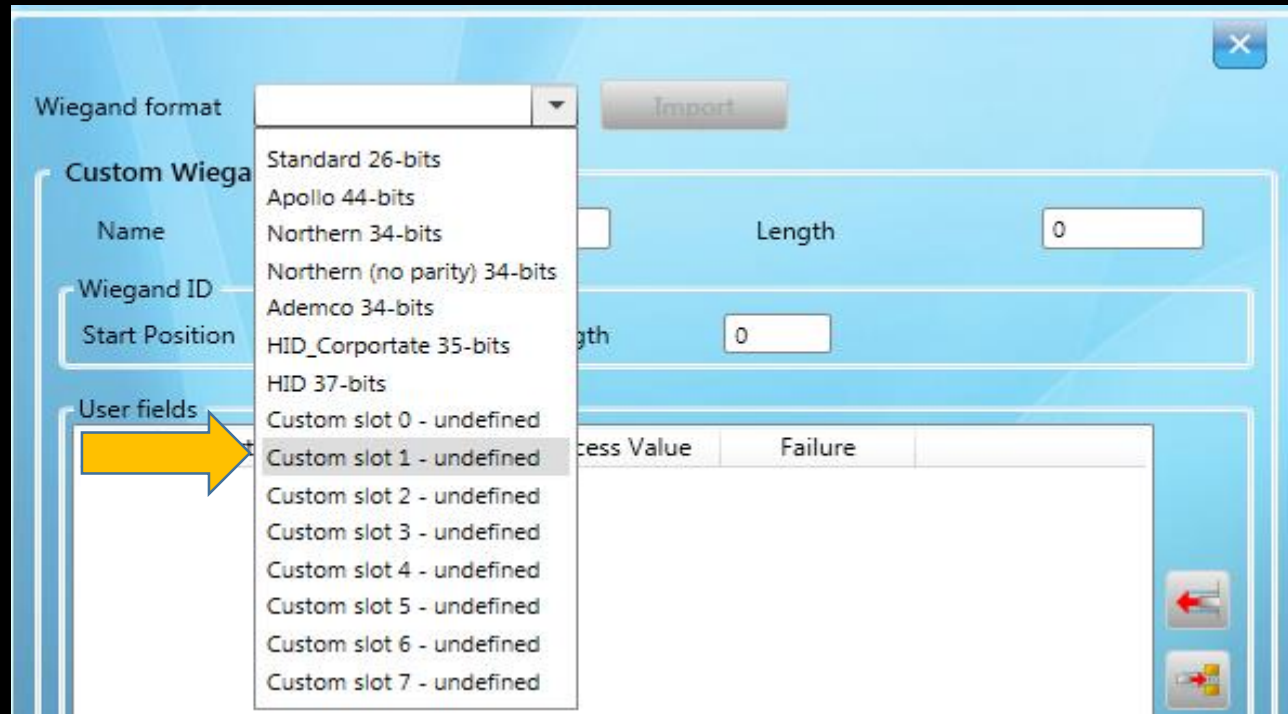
Wiegand format
Import

Custom Wiega

Standard 26-bits
Apollo 44-bits
Northern 34-bits
Northern (no parity) 34-bits
Ademco 34-bits
HID_Corportate 35-bits
HID 37-bits
Custom slot 0 - undefined
Custom slot 1 - undefined
Custom slot 2 - undefined
Custom slot 3 - undefined
Custom slot 4 - undefined
Custom slot 5 - undefined
Custom slot 6 - undefined
Custom slot 7 - undefined

Name
Length
0

Wiegand ID
Start Position
gth
0

User fields
t
cess Value
Failure